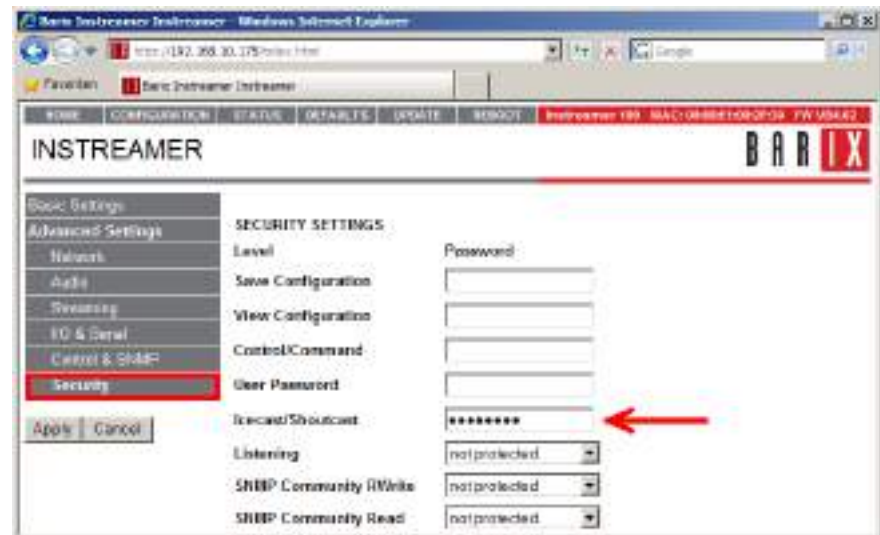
Barix Instreamer Instreamer - Windows Internet Explorer

http://192.168.10.175/index.html

Google

Favoriten

Barix Instreamer Instreamer

HOME | CONFIGURATION | STATUS | DEFAULTS | UPDATE | REBOOT | Instreamer 100 MAC:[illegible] FW V04.02

INSTREAMER

BARIX

Basic Settings
Advanced Settings
Network
Audio
Streaming
I/O & Serial
Control & SNMP
Security

Apply | Cancel

SECURITY SETTINGS

| Level | Password |
|---|---|
| Save Configuration | |
| View Configuration | |
| Control/Command | |
| User Password | |
| Icecast/Shoutcast | ••••••••• |
| Listening | not protected |
| SNMP Community R/Write | not protected |
| SNMP Community Read | not protected |